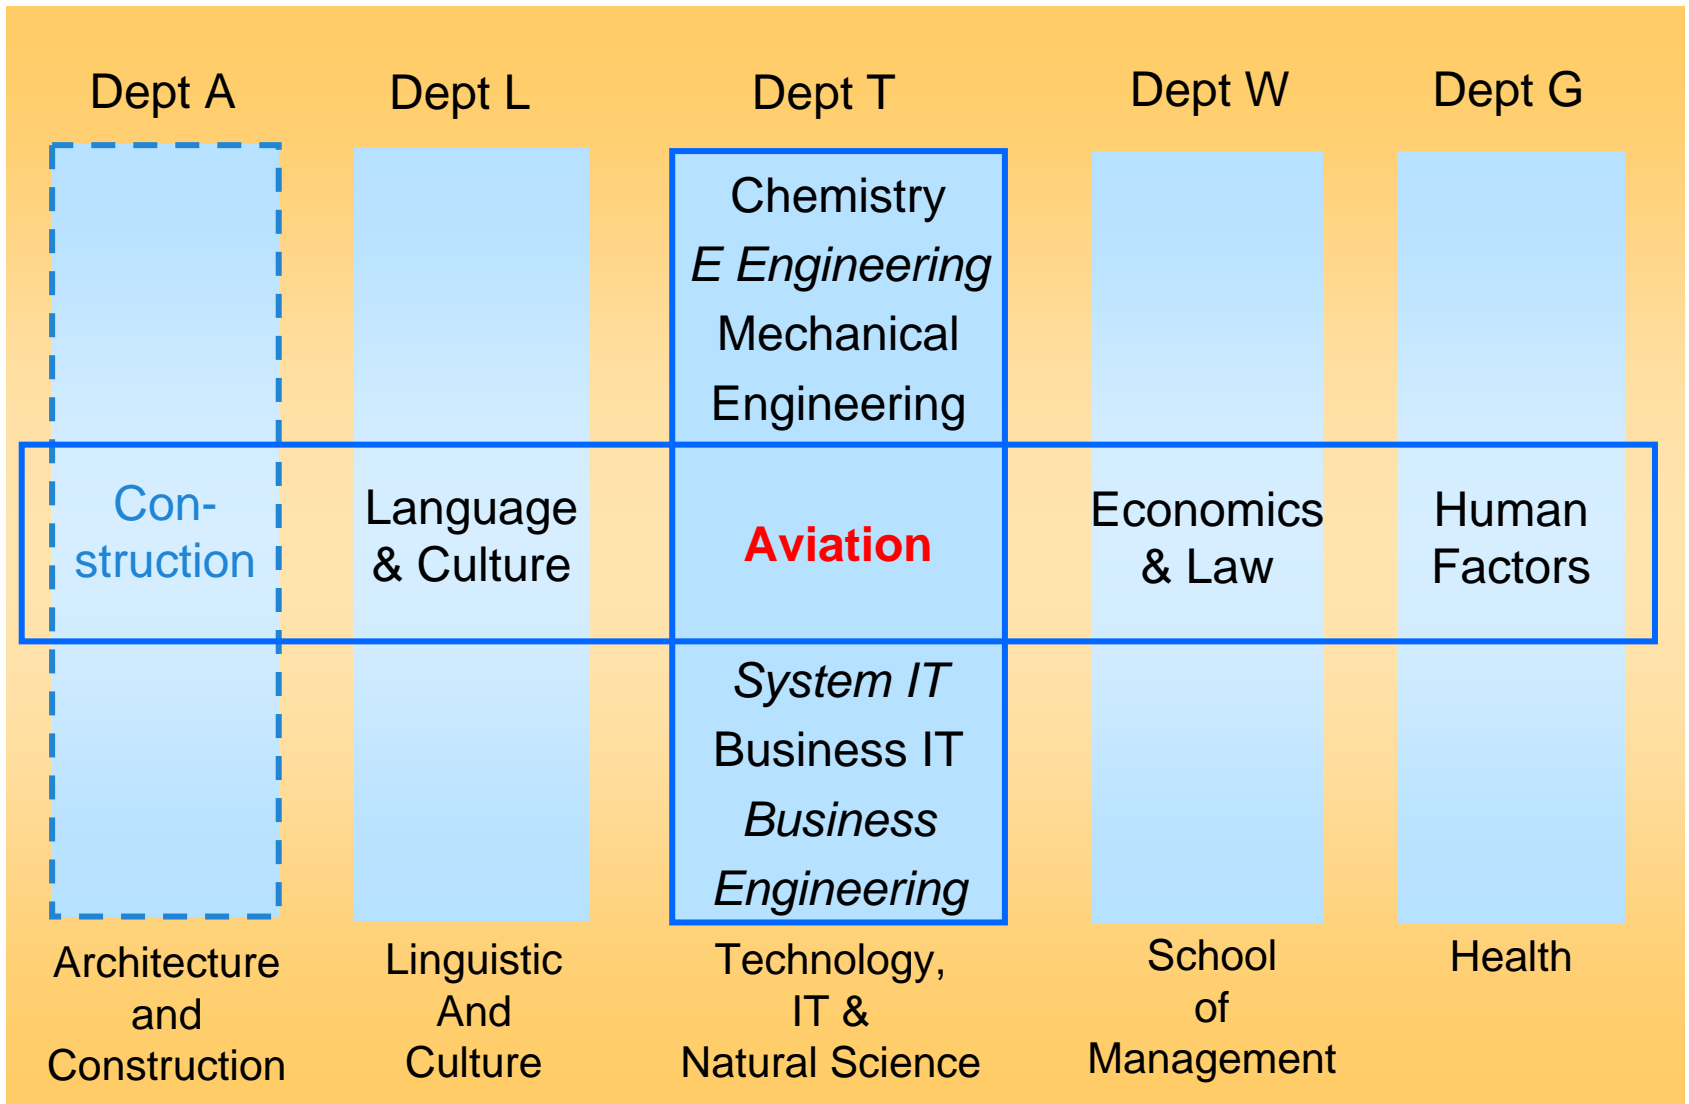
Dept A

Dept L

Dept T

Dept W

Dept G

Chemistry
*E Engineering*
Mechanical Engineering

Con-struction

Language & Culture

**Aviation**

Economics & Law

Human Factors

*System IT*
Business IT
*Business Engineering*

Architecture and Construction

Linguistic And Culture

Technology, IT & Natural Science

School of Management

Health